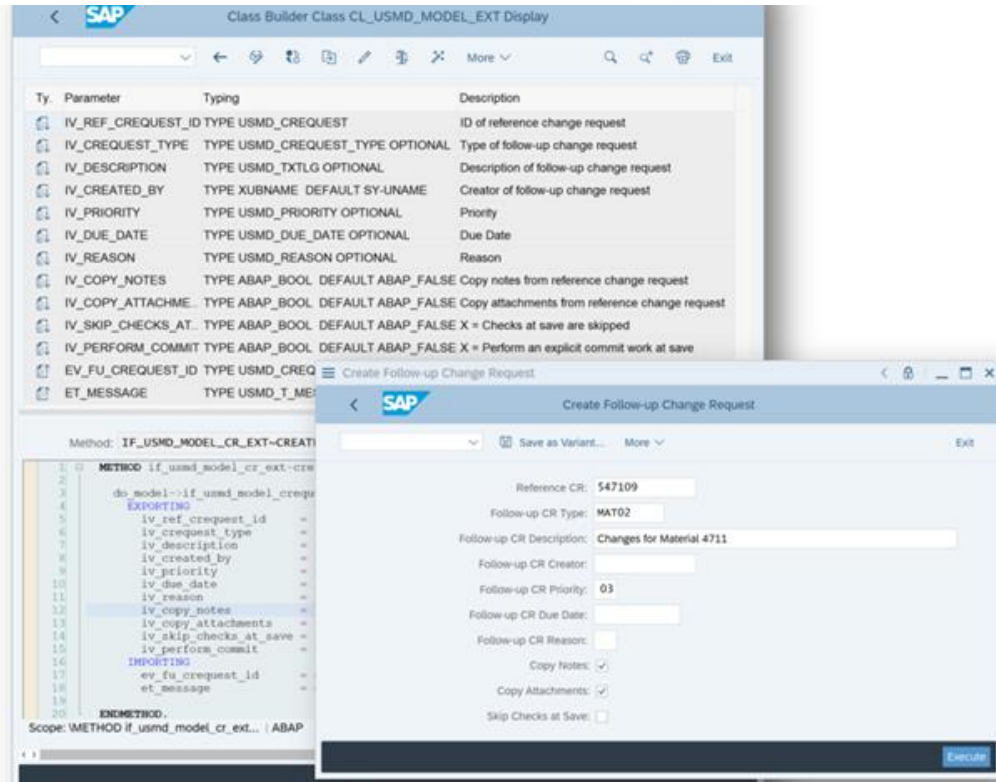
Class Builder Class CL_USMD_MODEL_EXT Display

More ∨ Exit

| Ty. | Parameter | Typing | Description |
|---|---|---|---|
| | IV_REF_CREQUEST_ID | TYPE USMD_CREQUEST | ID of reference change request |
| | IV_CREQUEST_TYPE | TYPE USMD_CREQUEST_TYPE OPTIONAL | Type of follow-up change request |
| | IV_DESCRIPTION | TYPE USMD_TXTLG OPTIONAL | Description of follow-up change request |
| | IV_CREATED_BY | TYPE XUBNAME DEFAULT SY-UNAME | Creator of follow-up change request |
| | IV_PRIORITY | TYPE USMD_PRIORITY OPTIONAL | Priority |
| | IV_DUE_DATE | TYPE USMD_DUE_DATE OPTIONAL | Due Date |
| | IV_REASON | TYPE USMD_REASON OPTIONAL | Reason |
| | IV_COPY_NOTES | TYPE ABAP_BOOL DEFAULT ABAP_FALSE | Copy notes from reference change request |
| | IV_COPY_ATTACHME.. | TYPE ABAP_BOOL DEFAULT ABAP_FALSE | Copy attachments from reference change request |
| | IV_SKIP_CHECKS_AT.. | TYPE ABAP_BOOL DEFAULT ABAP_FALSE | X = Checks at save are skipped |
| | IV_PERFORM_COMMIT | TYPE ABAP_BOOL DEFAULT ABAP_FALSE | X = Perform an explicit commit work at save |
| | EV_FU_CREQUEST_ID | TYPE USMD_CREQ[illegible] | |
| | ET_MESSAGE | TYPE USMD_T_ME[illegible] | |

Method: IF_USMD_MODEL_CR_EXT~CREAT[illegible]

1 METHOD if_usmd_model_cr_ext~cre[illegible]
2
3 do_model->if_usmd_model_crequ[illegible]
4 EXPORTING
5 iv_ref_crequest_id =
6 iv_crequest_type =
7 iv_description =
8 iv_created_by =
9 iv_priority =
10 iv_due_date =
11 iv_reason =
12 iv_copy_notes =
13 iv_copy_attachments =
14 iv_skip_checks_at_save =
15 iv_perform_commit =
16 IMPORTING
17 ev_fu_crequest_id =
18 et_message =
19
20 ENDMETHOD.

Scope: \METHOD if_usmd_model_cr_ext... | ABAP

Create Follow-up Change Request

Create Follow-up Change Request

Save as Variant... More ∨ Exit

Reference CR: 547109
Follow-up CR Type: MAT02
Follow-up CR Description: Changes for Material 4711
Follow-up CR Creator:
Follow-up CR Priority: 03
Follow-up CR Due Date:
Follow-up CR Reason:
Copy Notes: ✓
Copy Attachments: ✓
Skip Checks at Save:

Execute